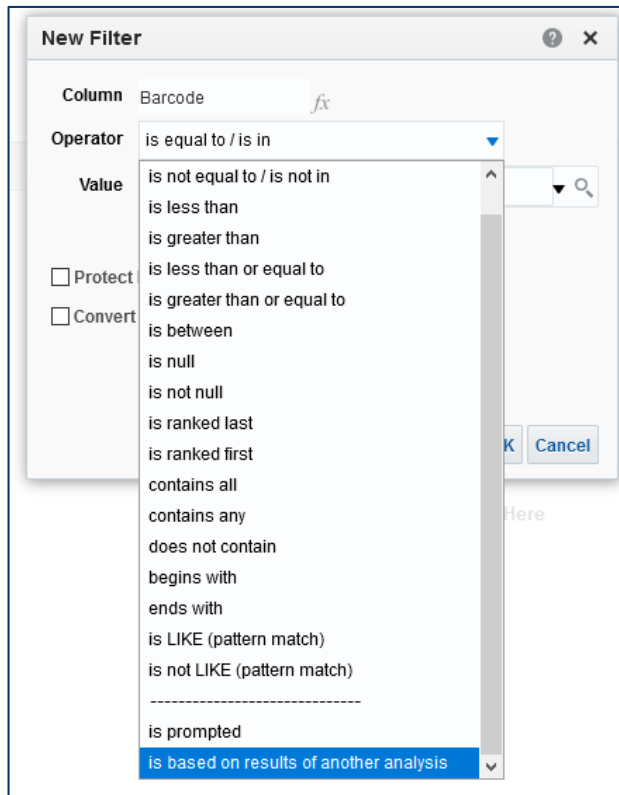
New Filter

Column Barcode $fx$

Operator is equal to / is in

Value

Protect

Convert

is not equal to / is not in
is less than
is greater than
is less than or equal to
is greater than or equal to
is between
is null
is not null
is ranked last
is ranked first
contains all
contains any
does not contain
begins with
ends with
is LIKE (pattern match)
is not LIKE (pattern match)
------------------------------
is prompted
is based on results of another analysis

K Cancel

Here